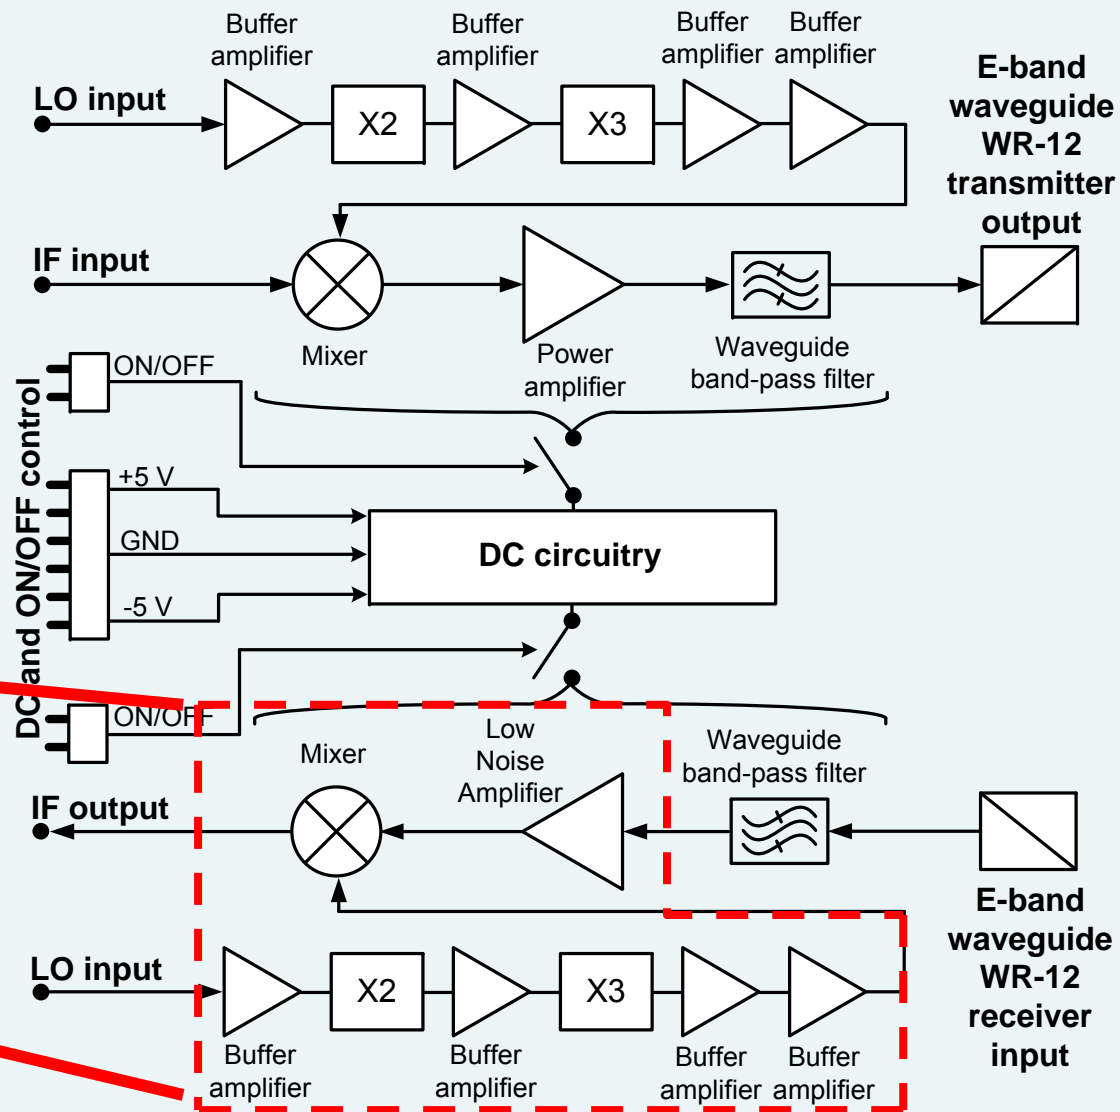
Buffer amplifier

Buffer amplifier

Buffer amplifier

Buffer amplifier

LO input

X2

X3

E-band waveguide WR-12 transmitter output

IF input

Mixer

Power amplifier

Waveguide band-pass filter

DC and ON/OFF control

ON/OFF

+5 V

GND

-5 V

DC circuitry

ON/OFF

Mixer

Low Noise Amplifier

Waveguide band-pass filter

IF output

E-band waveguide WR-12 receiver input

LO input

X2

X3

Buffer amplifier

Buffer amplifier

Buffer amplifier

Buffer amplifier